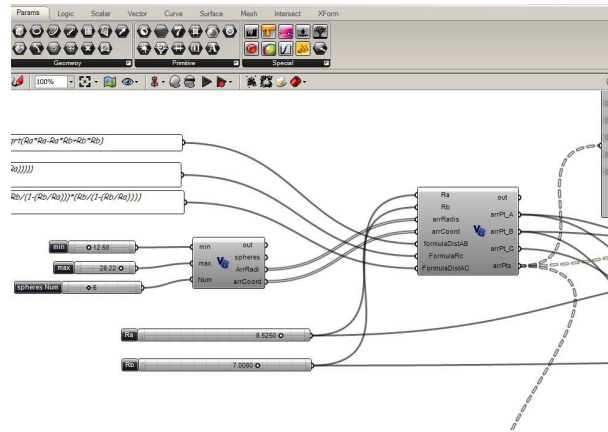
Params Logic Scalar Vector Curve Surface Mesh Intersect XForm

Geometry Primitive Special

100%

qrt(Ra*Ra-Ra*Rb+Rb*Rb)

Ra)))))

Rb/(1-(Rb/Ra)))*(Rb/(1-(Rb/Ra))))

min 12.58
max 28.22
spheres Num 6

min
max
Num
out
spheres
ArrRadi
arrCoord

Ra
Rb
arrRadis
arrCoord
formulaDistAB
FormulaRc
FormulaDistAC
out
arrPt_A
arrPt_B
arrPt_C
arrPts

Ra 8.5260
Rb 7.0060